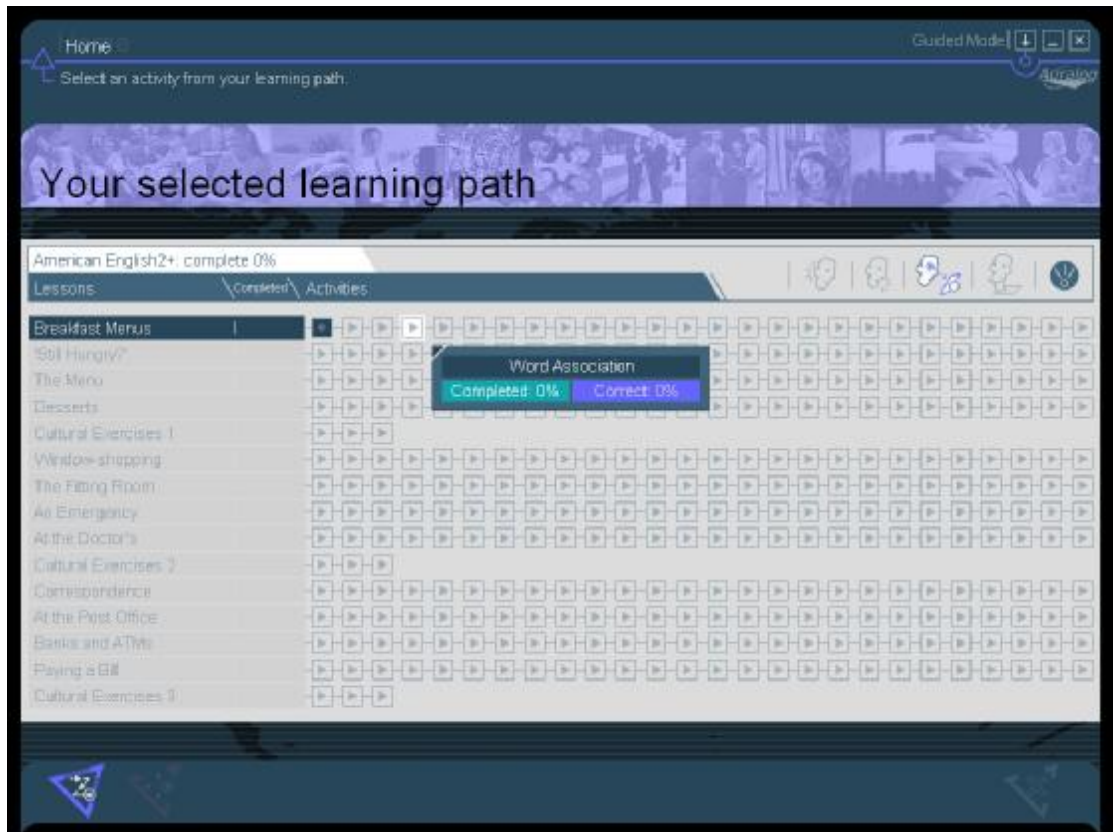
Home
Select an activity from your learning path.

Guided Mode

Auralog

Your selected learning path

American English2+: complete 0%

Lessons
Completed
Activities

Breakfast Menus
"Still Hungry?"
The Menu
Desserts
Cultural Exercises 1
Window-shopping
The Fitting Room
An Emergency
At the Doctor's
Cultural Exercises 2
Correspondence
At the Post Office
Banks and ATMs
Paying a Bill
Cultural Exercises 3

Word Association
Completed: 0%
Correct: 0%